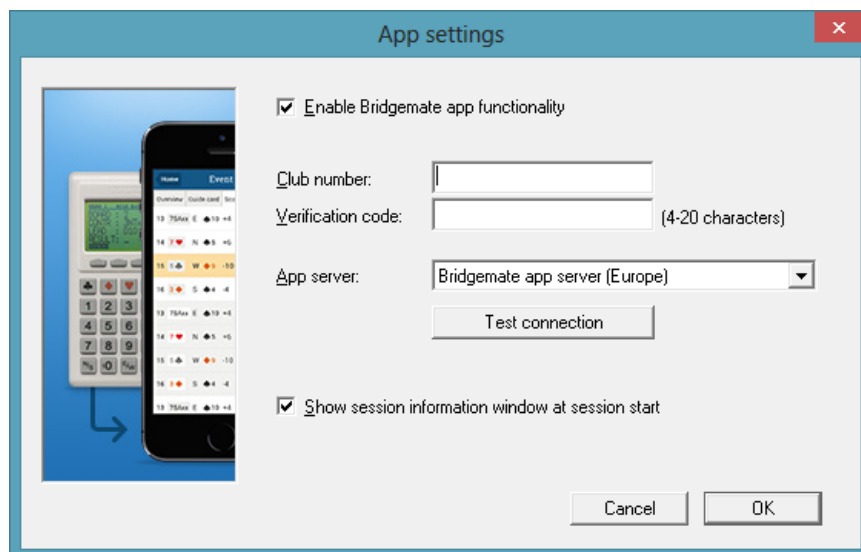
App settings

☑ Enable Bridgemate app functionality

Club number:

Verification code: (4-20 characters)

App server: Bridgemate app server (Europe)

Test connection

☑ Show session information window at session start

Cancel

OK